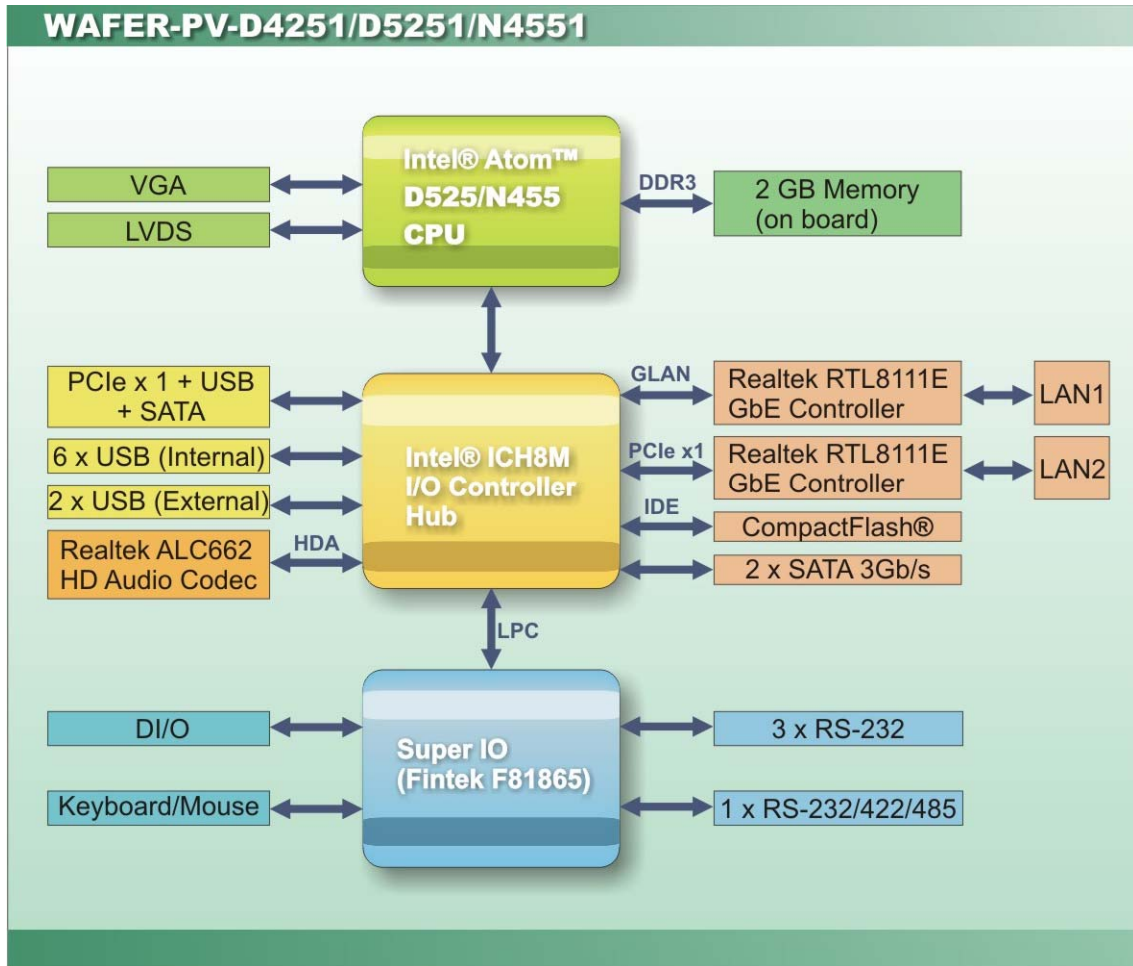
WAFER-PV-D4251/D5251/N4551

VGA

LVDS

Intel® Atom™ D525/N455 CPU

DDR3

2 GB Memory (on board)

PCIe x 1 + USB + SATA

6 x USB (Internal)

2 x USB (External)

Realtek ALC662 HD Audio Codec

HDA

Intel® ICH8M I/O Controller Hub

GLAN

Realtek RTL8111E GbE Controller

LAN1

PCIe x1

Realtek RTL8111E GbE Controller

LAN2

IDE

CompactFlash®

2 x SATA 3Gb/s

LPC

DI/O

Keyboard/Mouse

Super IO (Fintek F81865)

3 x RS-232

1 x RS-232/422/485